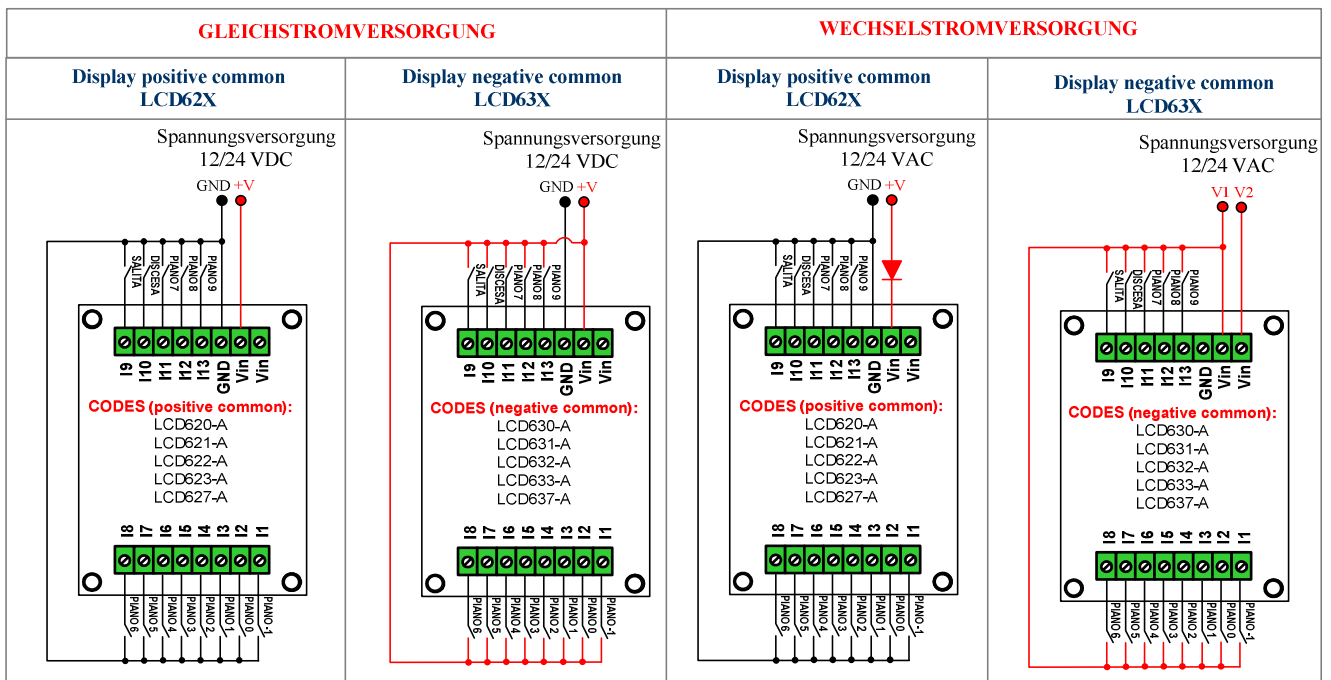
GLEICHSTROMVERSORGUNG

WECHSELSTROMVERSORGUNG

Display positive common
LCD62X

Display negative common
LCD63X

Display positive common
LCD62X

Display negative common
LCD63X

Spannungsversorgung
12/24 VDC

GND +V

SALITA DISCESA PIANO7 PIANO8 PIANO9

I9 I10 I11 I12 I13 GND Vin Vin

CODES (positive common):
LCD620-A
LCD621-A
LCD622-A
LCD623-A
LCD627-A

I8 I7 I6 I5 I4 I3 I2 I1

PIANO6 PIANO5 PIANO4 PIANO3 PIANO2 PIANO1 PIANO0 PIANO-1

Spannungsversorgung
12/24 VDC

GND +V

SALITA DISCESA PIANO7 PIANO8 PIANO9

I9 I10 I11 I12 I13 GND Vin Vin

CODES (negative common):
LCD630-A
LCD631-A
LCD632-A
LCD633-A
LCD637-A

I8 I7 I6 I5 I4 I3 I2 I1

PIANO6 PIANO5 PIANO4 PIANO3 PIANO2 PIANO1 PIANO0 PIANO-1

Spannungsversorgung
12/24 VAC

GND +V

SALITA DISCESA PIANO7 PIANO8 PIANO9

I9 I10 I11 I12 I13 GND Vin Vin

CODES (positive common):
LCD620-A
LCD621-A
LCD622-A
LCD623-A
LCD627-A

I8 I7 I6 I5 I4 I3 I2 I1

PIANO6 PIANO5 PIANO4 PIANO3 PIANO2 PIANO1 PIANO0 PIANO-1

Spannungsversorgung
12/24 VAC

V1 V2

SALITA DISCESA PIANO7 PIANO8 PIANO9

I9 I10 I11 I12 I13 GND Vin Vin

CODES (negative common):
LCD630-A
LCD631-A
LCD632-A
LCD633-A
LCD637-A

I8 I7 I6 I5 I4 I3 I2 I1

PIANO6 PIANO5 PIANO4 PIANO3 PIANO2 PIANO1 PIANO0 PIANO-1